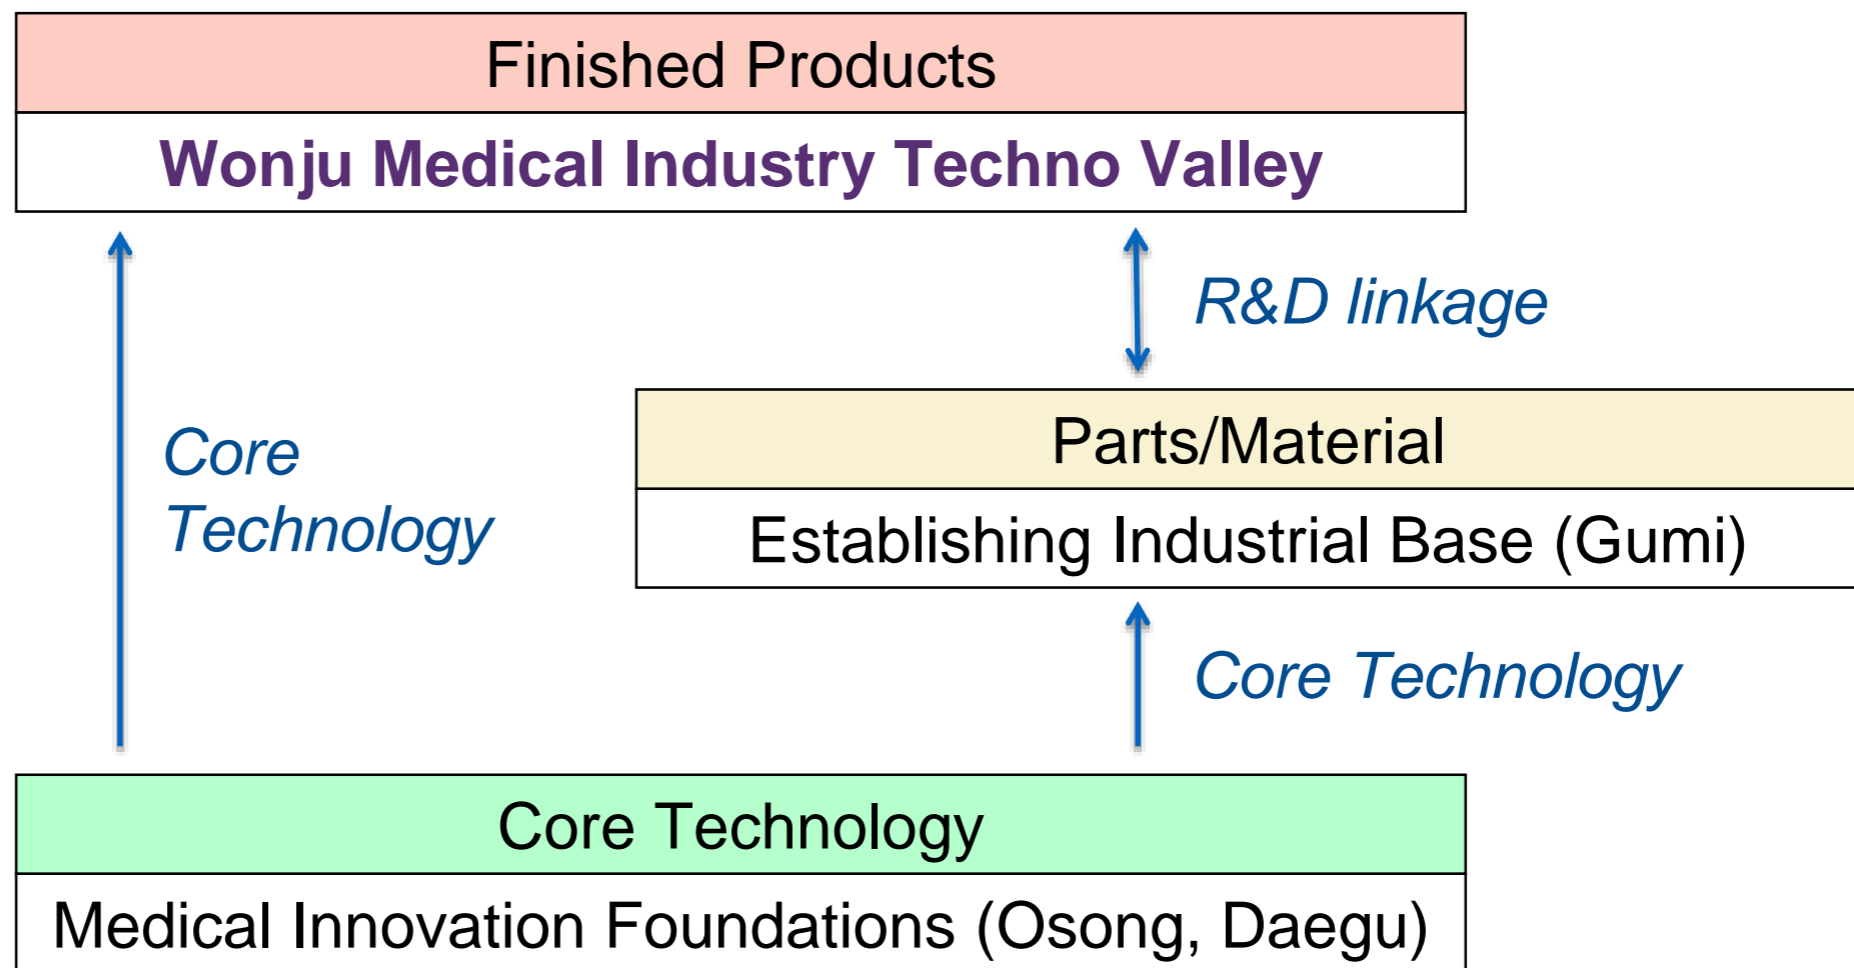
Finished Products

Wonju Medical Industry Techno Valley

R&D linkage

Core Technology

Parts/Material

Establishing Industrial Base (Gumi)

Core Technology

Core Technology

Medical Innovation Foundations (Osong, Daegu)